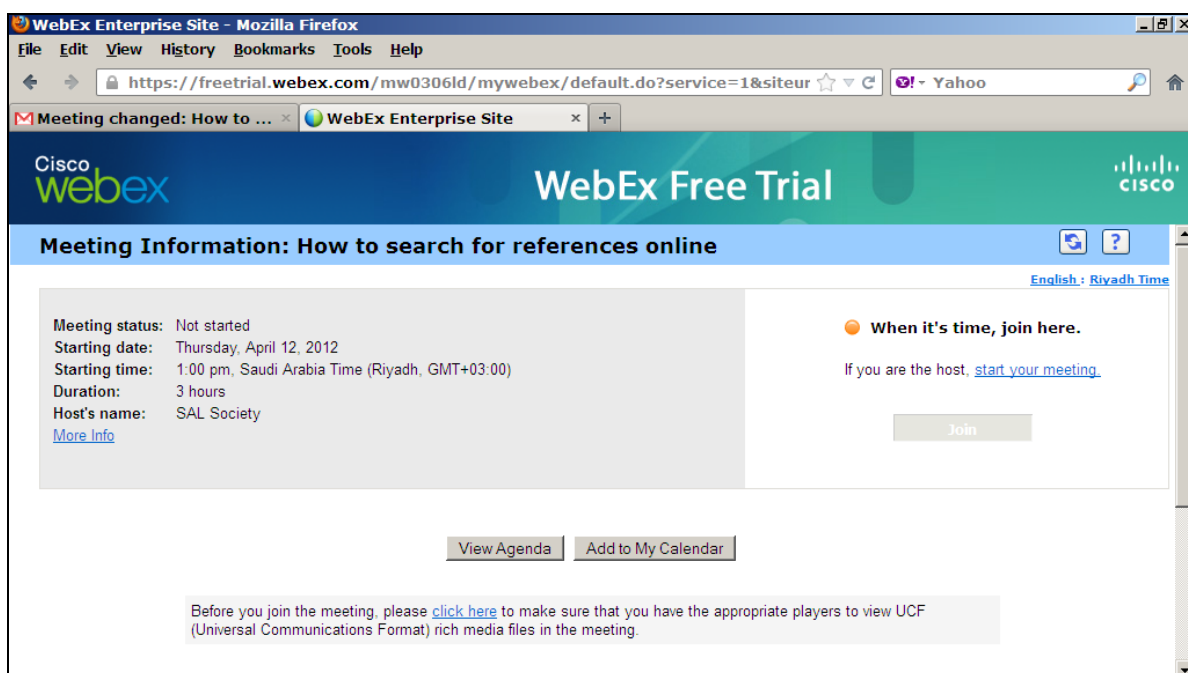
WebEx Enterprise Site - Mozilla Firefox

File Edit View History Bookmarks Tools Help

https://freetrial.webex.com/mw0306ld/mywebex/default.do?service=1&siteur

Yahoo

Meeting changed: How to ... ×

WebEx Enterprise Site ×

+

Cisco webex

WebEx Free Trial

cisco

Meeting Information: How to search for references online

?

English : Riyadh Time

Meeting status: Not started
Starting date: Thursday, April 12, 2012
Starting time: 1:00 pm, Saudi Arabia Time (Riyadh, GMT+03:00)
Duration: 3 hours
Host's name: SAL Society
More Info

When it's time, join here.

If you are the host, start your meeting.

Join

View Agenda

Add to My Calendar

Before you join the meeting, please click here to make sure that you have the appropriate players to view UCF (Universal Communications Format) rich media files in the meeting.